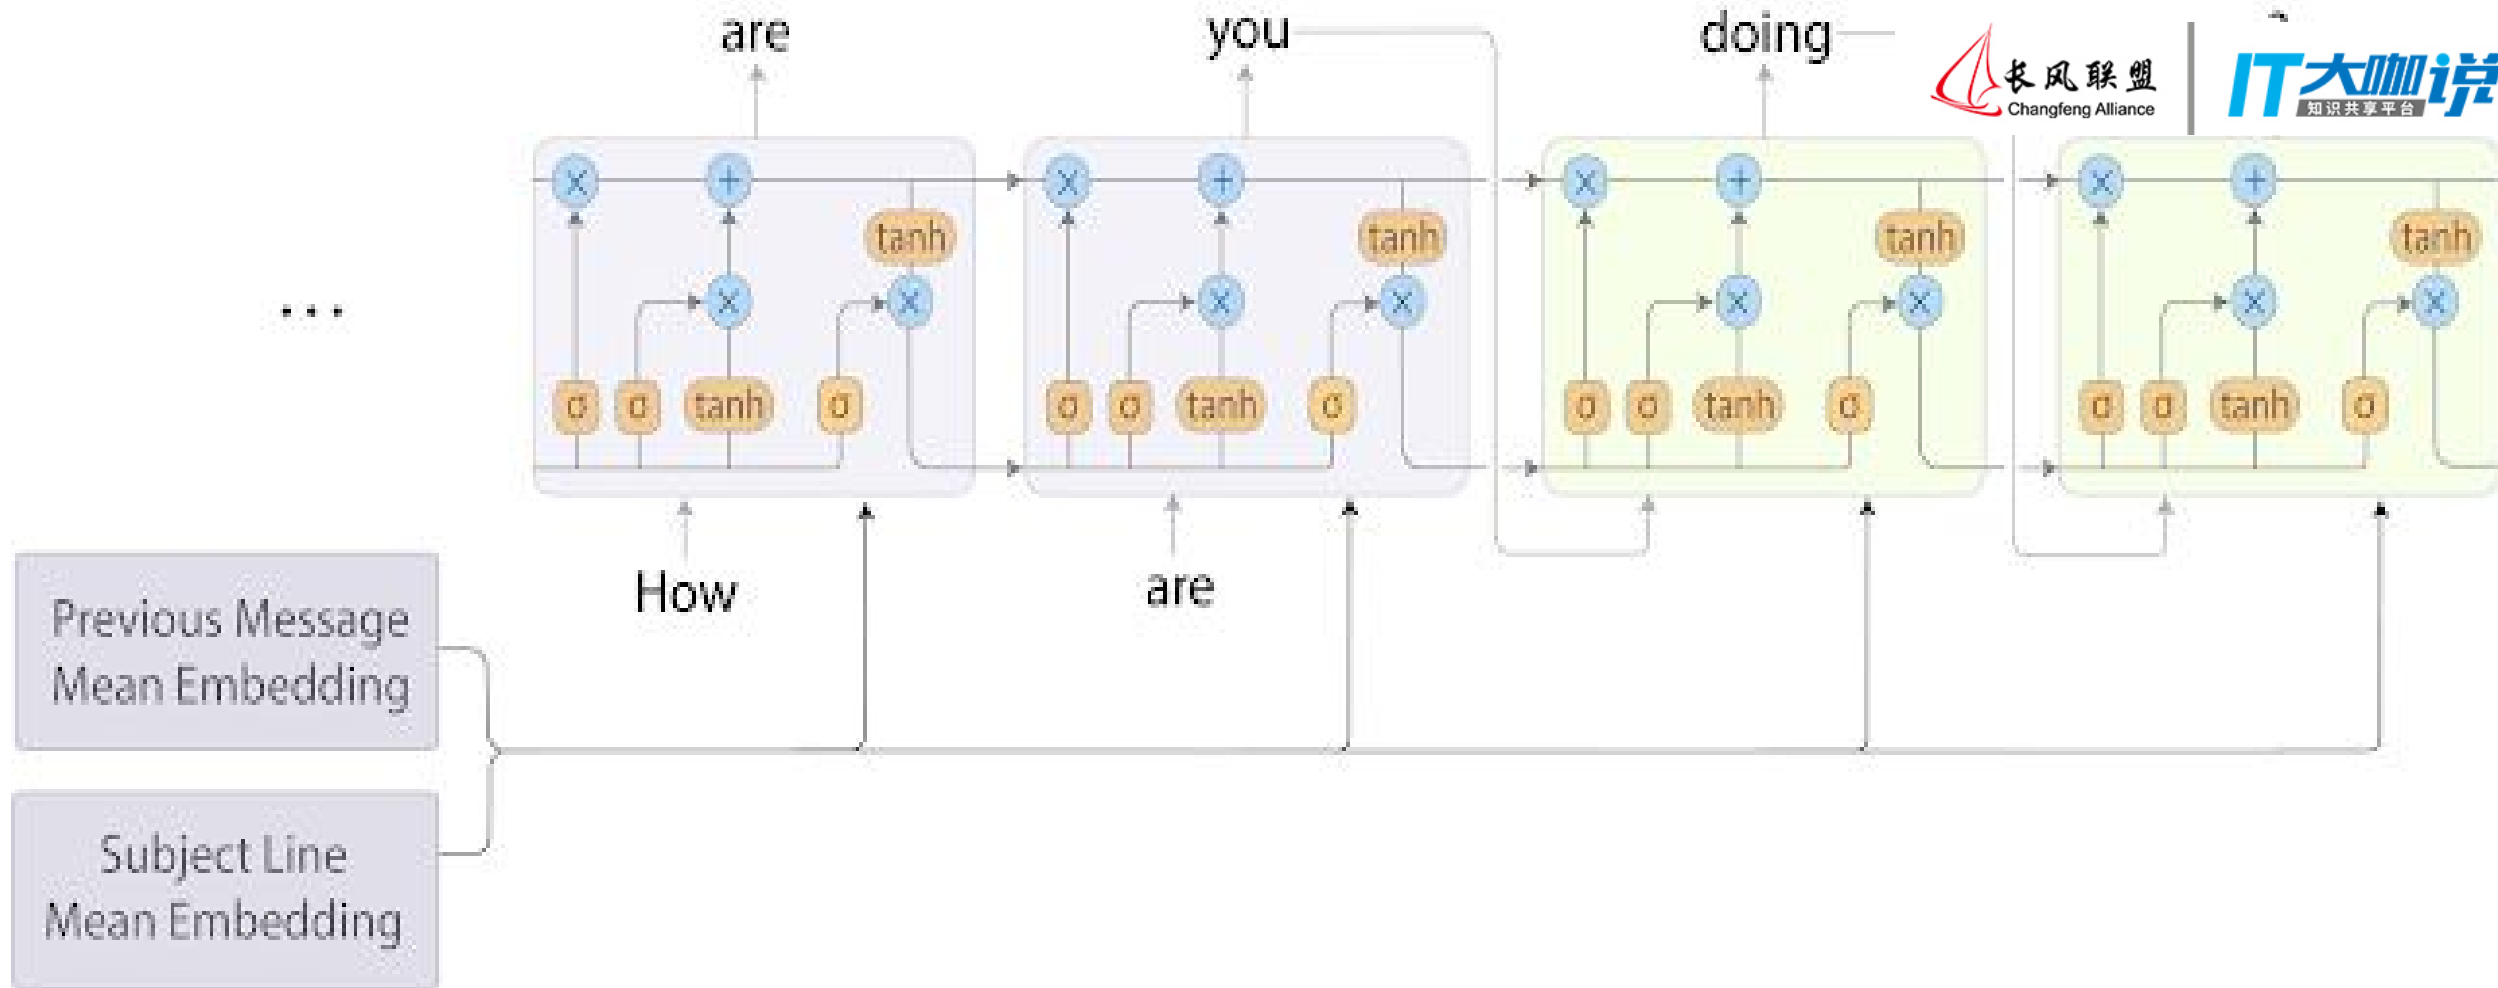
are

you

doing

长风联盟
Changfeng Alliance

IT大咖说
知识共享平台

...

×
+
tanh
×
×
σ
σ
tanh
σ

×
+
tanh
×
×
σ
σ
tanh
σ

×
+
tanh
×
×
σ
σ
tanh
σ

×
+
tanh
×
×
σ
σ
tanh
σ

How

are

Previous Message Mean Embedding

Subject Line Mean Embedding